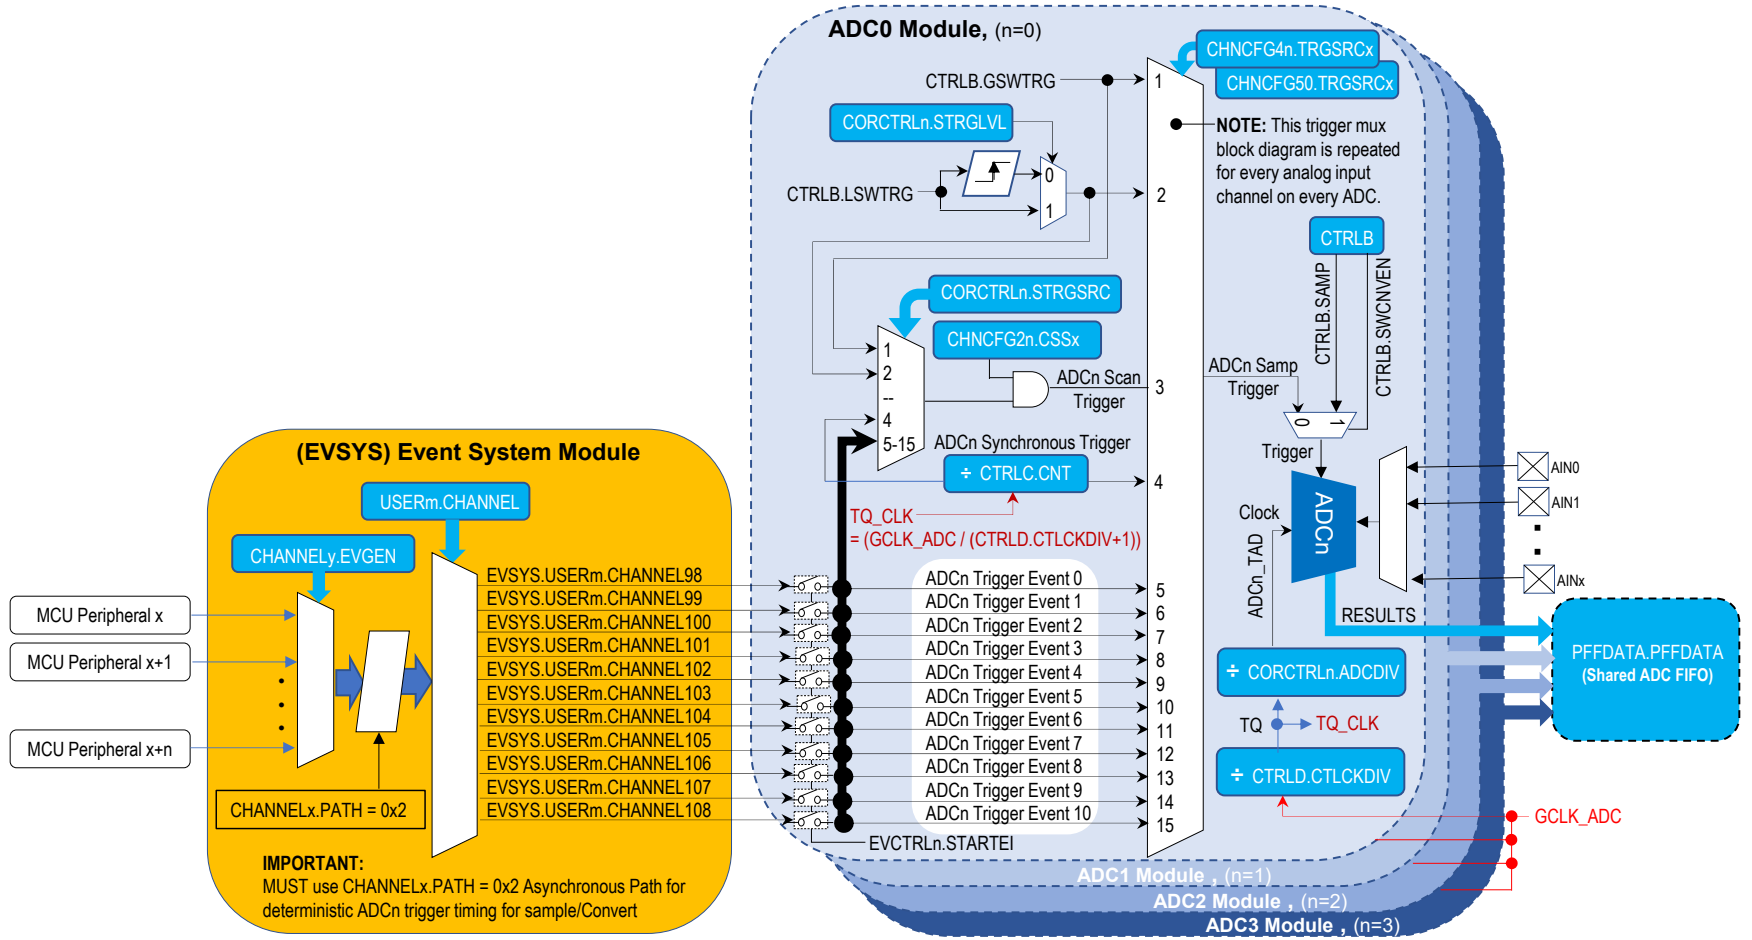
ADC0 Module, (n=0)

CHNCFG4n.TRGSRCx
CHNCFG50.TRGSRCx

CTRLB.GSWTRG
1

CORCTRLn.STRGLVL

NOTE: This trigger mux block diagram is repeated for every analog input channel on every ADC.

0
1
CTRLB.LSWTRG
2

CTRLB
CTRLB.SAMP
CTRLB.SWCNVEN

CORCTRLn.STRGSRC
CHNCFG2n.CSSx
1
2
--
4
5-15
ADCn Scan Trigger
3
ADCn Samp Trigger
0 1
ADCn Synchronous Trigger
÷ CTRLC.CNT
4
Trigger
AIN0
AIN1
Clock
ADCn
TQ_CLK
= (GCLK_ADC / (CTRLD.CTLCKDIV+1))
ADCn_TAD
AINx

(EVSYS) Event System Module

USERm.CHANNEL
CHANNELy.EVGEN

MCU Peripheral x
MCU Peripheral x+1
MCU Peripheral x+n

CHANNELx.PATH = 0x2

EVSYS.USERm.CHANNEL98
EVSYS.USERm.CHANNEL99
EVSYS.USERm.CHANNEL100
EVSYS.USERm.CHANNEL101
EVSYS.USERm.CHANNEL102
EVSYS.USERm.CHANNEL103
EVSYS.USERm.CHANNEL104
EVSYS.USERm.CHANNEL105
EVSYS.USERm.CHANNEL106
EVSYS.USERm.CHANNEL107
EVSYS.USERm.CHANNEL108

ADCn Trigger Event 0
ADCn Trigger Event 1
ADCn Trigger Event 2
ADCn Trigger Event 3
ADCn Trigger Event 4
ADCn Trigger Event 5
ADCn Trigger Event 6
ADCn Trigger Event 7
ADCn Trigger Event 8
ADCn Trigger Event 9
ADCn Trigger Event 10
5
6
7
8
9
10
11
12
13
14
15

RESULTS
PFFDATA.PFFDATA
(Shared ADC FIFO)
÷ CORCTRLn.ADCDIV
TQ
TQ_CLK
÷ CTRLD.CTLCKDIV
GCLK_ADC
EVCTRLn.STARTEI

IMPORTANT:
MUST use CHANNELx.PATH = 0x2 Asynchronous Path for deterministic ADCn trigger timing for sample/Convert

ADC1 Module , (n=1)
ADC2 Module , (n=2)
ADC3 Module , (n=3)